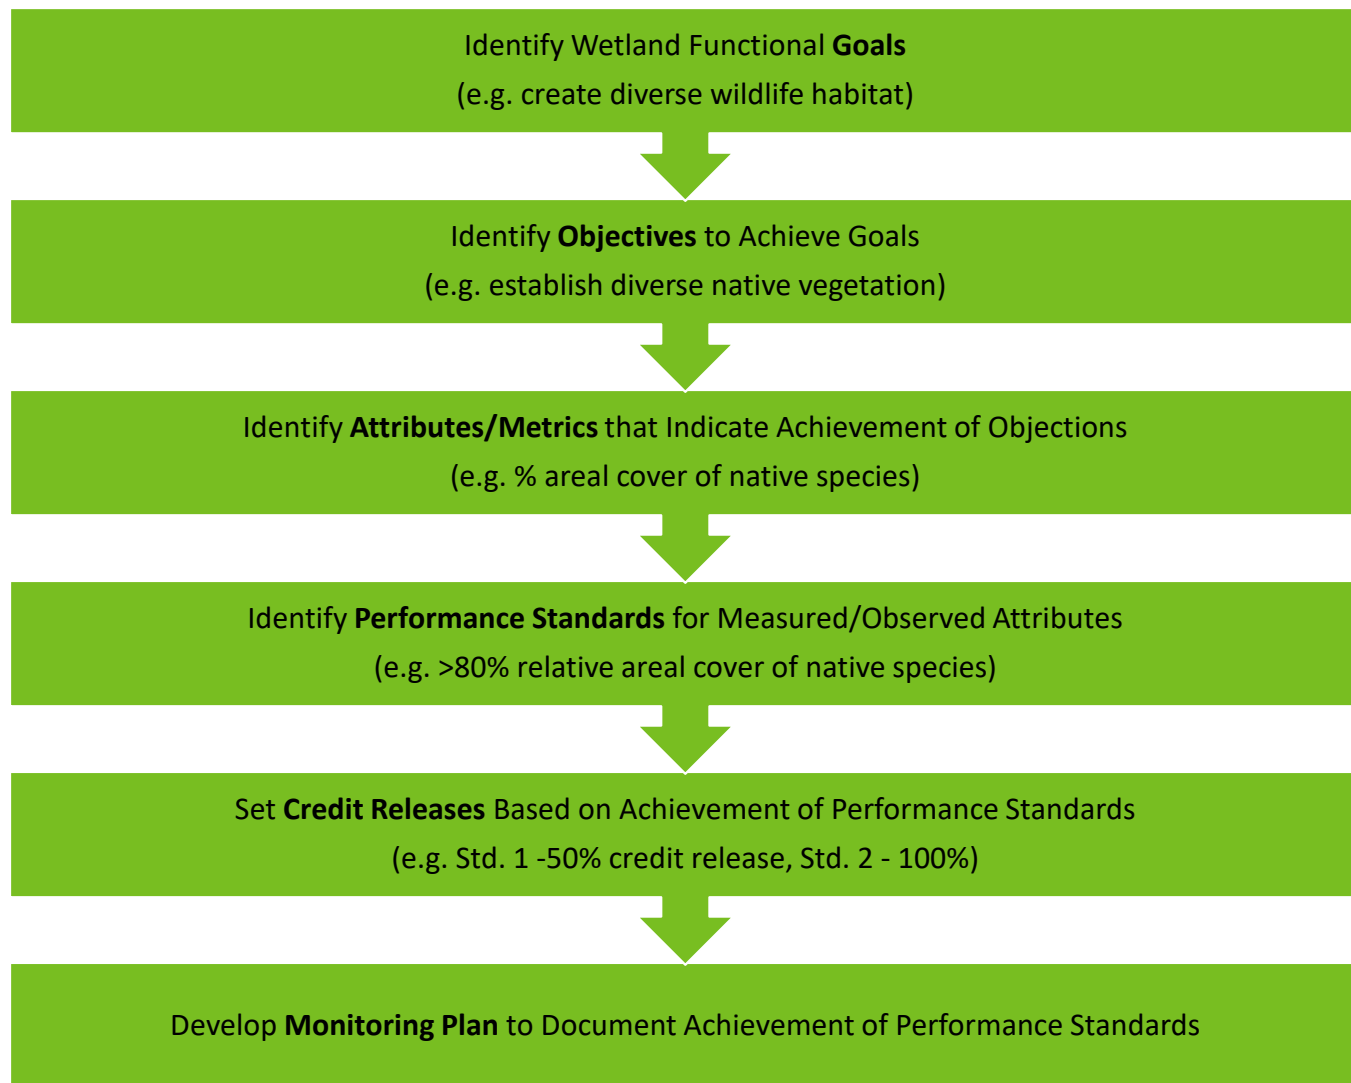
Identify Wetland Functional Goals
(e.g. create diverse wildlife habitat)

Identify Objectives to Achieve Goals
(e.g. establish diverse native vegetation)

Identify Attributes/Metrics that Indicate Achievement of Objections
(e.g. % areal cover of native species)

Identify Performance Standards for Measured/Observed Attributes
(e.g. >80% relative areal cover of native species)

Set Credit Releases Based on Achievement of Performance Standards
(e.g. Std. 1 -50% credit release, Std. 2 - 100%)

Develop Monitoring Plan to Document Achievement of Performance Standards